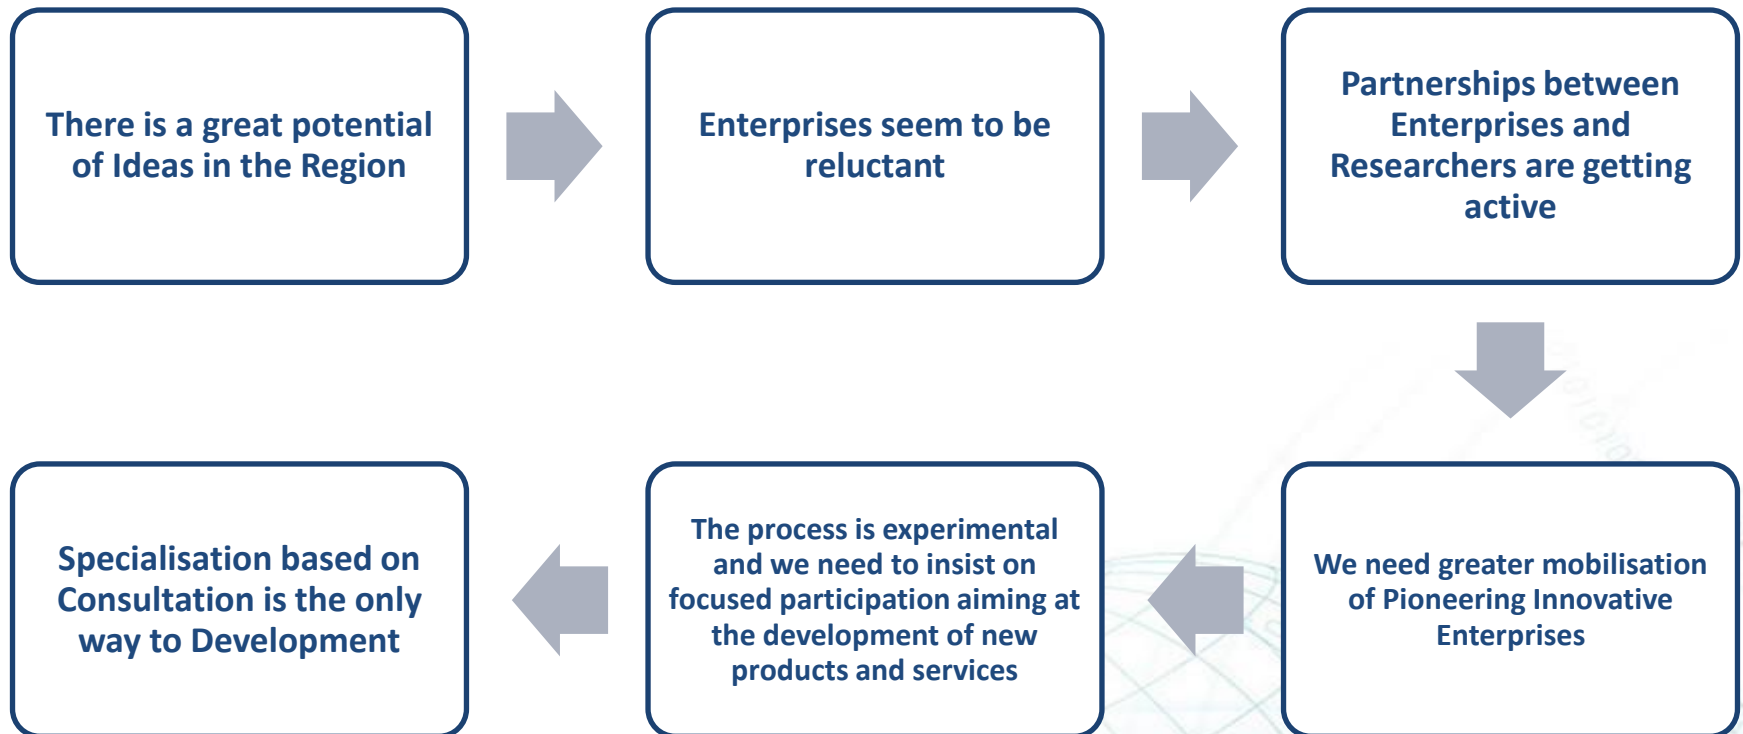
There is a great potential of Ideas in the Region

Enterprises seem to be reluctant

Partnerships between Enterprises and Researchers are getting active

We need greater mobilisation of Pioneering Innovative Enterprises

The process is experimental and we need to insist on focused participation aiming at the development of new products and services

Specialisation based on Consultation is the only way to Development